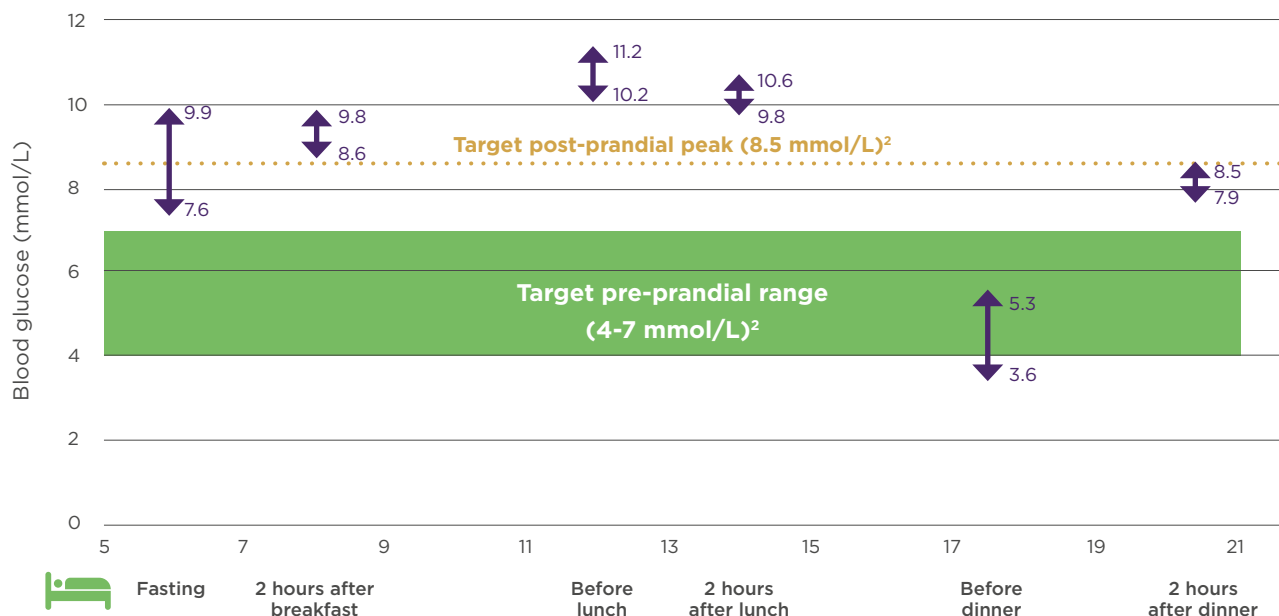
Blood glucose (mmol/L)

12
10
8
6
4
2
0

5 7 9 11 13 15 17 19 21

9.9
7.6
9.8
8.6
11.2
10.2
10.6
9.8
8.5
7.9
5.3
3.6

Target post-prandial peak (8.5 mmol/L)$^2$

Target pre-prandial range (4-7 mmol/L)$^2$

Fasting
2 hours after breakfast
Before lunch
2 hours after lunch
Before dinner
2 hours after dinner